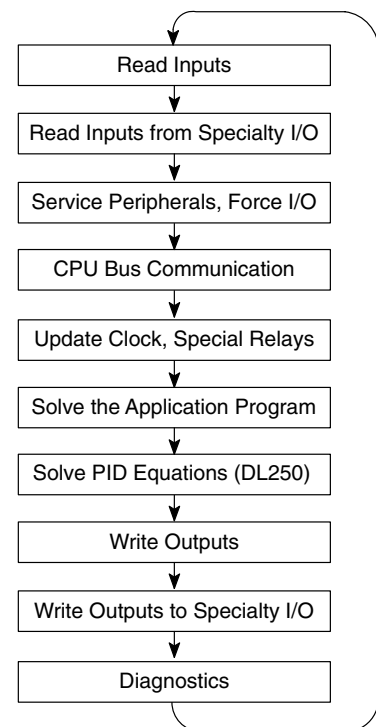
Read Inputs

Read Inputs from Specialty I/O

Service Peripherals, Force I/O

CPU Bus Communication

Update Clock, Special Relays

Solve the Application Program

Solve PID Equations (DL250)

Write Outputs

Write Outputs to Specialty I/O

Diagnostics